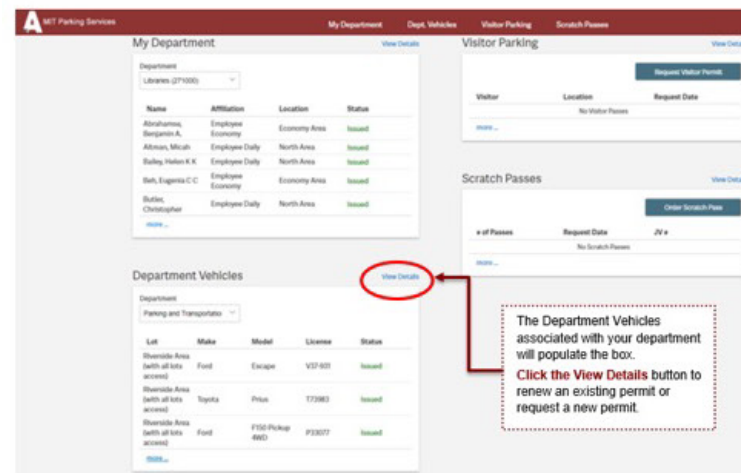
MIT Parking Services

My Department Dept. Vehicles Visitor Parking Scratch Passes

My Department View Details

Department
Libraries (271000)

| Name | Affiliation | Location | Status |
|---|---|---|---|
| Abrahamse, Benjamin A. | Employee Economy | Economy Area | Issued |
| Altman, Micah | Employee Daily | North Area | Issued |
| Bailey, Helen K K | Employee Daily | North Area | Issued |
| Beh, Eugenia C C | Employee Economy | Economy Area | Issued |
| Butler, Christopher | Employee Daily | North Area | Issued |

more...

Visitor Parking View Details

Request Visitor Permit

| Visitor | Location | Request Date |
|---|---|---|
| No Visitor Passes | | |

more...

Scratch Passes View Details

Order Scratch Pass

| # of Passes | Request Date | JV # |
|---|---|---|
| No Scratch Passes | | |

more...

Department Vehicles View Details

Department
Parking and Transportatio

| Lot | Make | Model | License | Status |
|---|---|---|---|---|
| Riverside Area (with all lots access) | Ford | Escape | V37-931 | Issued |
| Riverside Area (with all lots access) | Toyota | Prius | T73983 | Issued |
| Riverside Area (with all lots access) | Ford | F150 Pickup 4WD | P33077 | Issued |

more...

The Department Vehicles associated with your department will populate the box.
Click the View Details button to renew an existing permit or request a new permit.